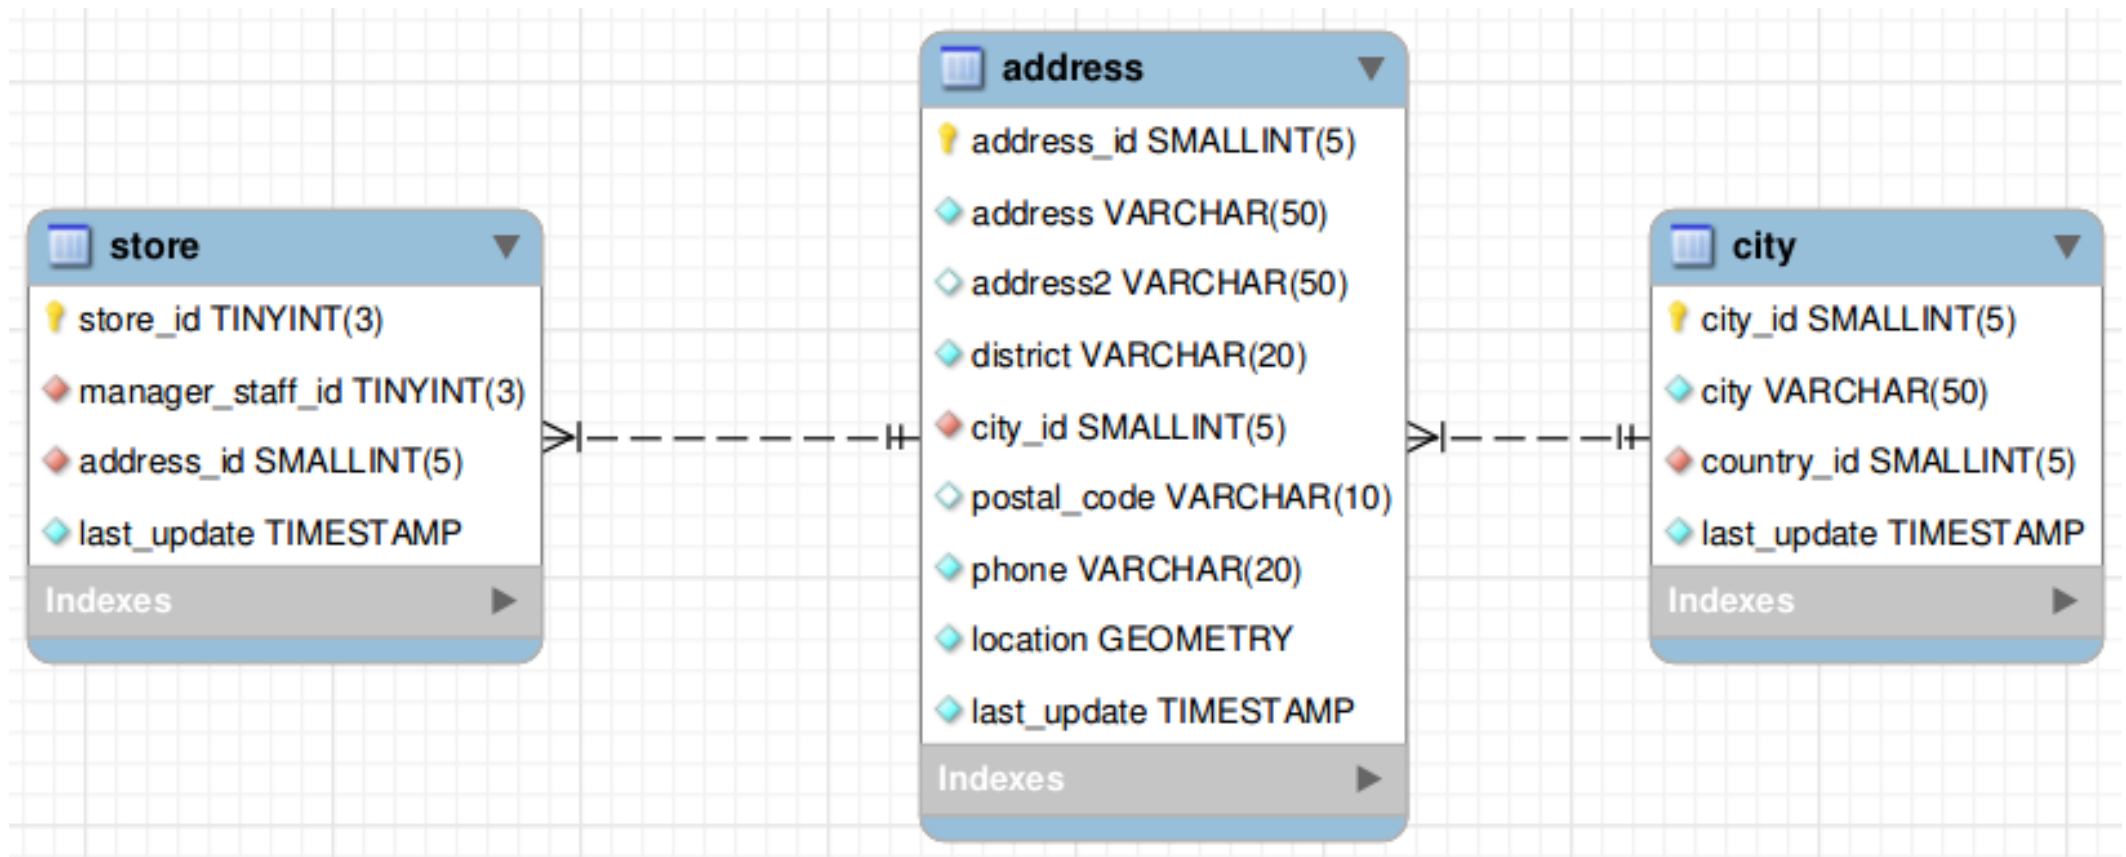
store

store_id TINYINT(3)
manager_staff_id TINYINT(3)
address_id SMALLINT(5)
last_update TIMESTAMP

Indexes

address

address_id SMALLINT(5)
address VARCHAR(50)
address2 VARCHAR(50)
district VARCHAR(20)
city_id SMALLINT(5)
postal_code VARCHAR(10)
phone VARCHAR(20)
location GEOMETRY
last_update TIMESTAMP

Indexes

city

city_id SMALLINT(5)
city VARCHAR(50)
country_id SMALLINT(5)
last_update TIMESTAMP

Indexes